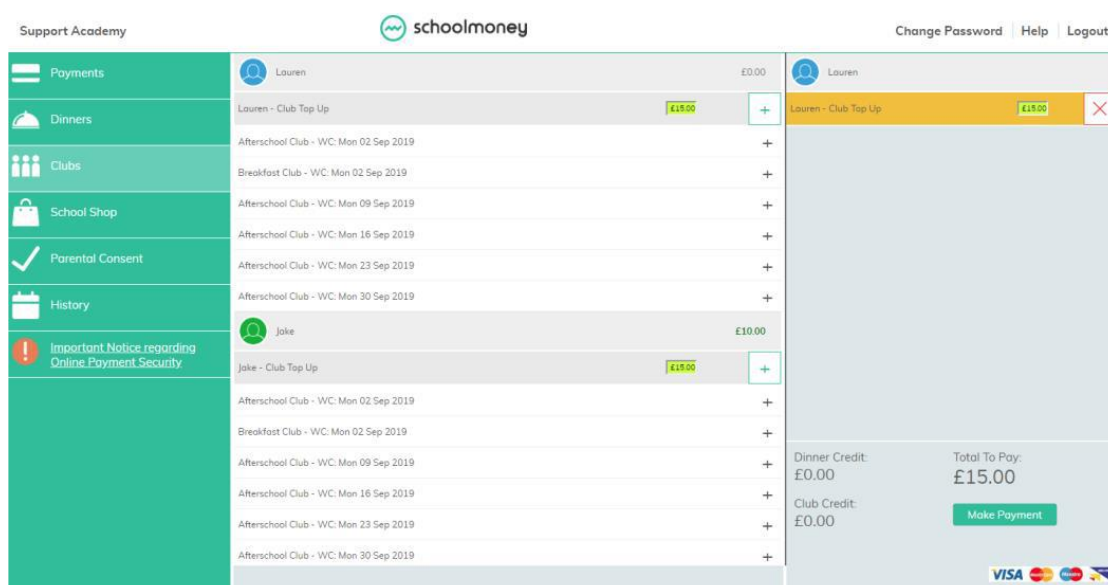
Support Academy

schoolmoney

Change Password | Help | Logout

Payments

Dinners

Clubs

School Shop

Parental Consent

History

Important Notice regarding Online Payment Security

Lauren £0.00

Lauren - Club Top Up £15.00 +

Afterschool Club - WC: Mon 02 Sep 2019 +

Breakfast Club - WC: Mon 02 Sep 2019 +

Afterschool Club - WC: Mon 09 Sep 2019 +

Afterschool Club - WC: Mon 16 Sep 2019 +

Afterschool Club - WC: Mon 23 Sep 2019 +

Afterschool Club - WC: Mon 30 Sep 2019 +

Jake £10.00

Jake - Club Top Up £15.00 +

Afterschool Club - WC: Mon 02 Sep 2019 +

Breakfast Club - WC: Mon 02 Sep 2019 +

Afterschool Club - WC: Mon 09 Sep 2019 +

Afterschool Club - WC: Mon 16 Sep 2019 +

Afterschool Club - WC: Mon 23 Sep 2019 +

Afterschool Club - WC: Mon 30 Sep 2019 +

Lauren

Lauren - Club Top Up £15.00

Dinner Credit:
£0.00

Total To Pay:
£15.00

Club Credit:
£0.00

Make Payment

VISA